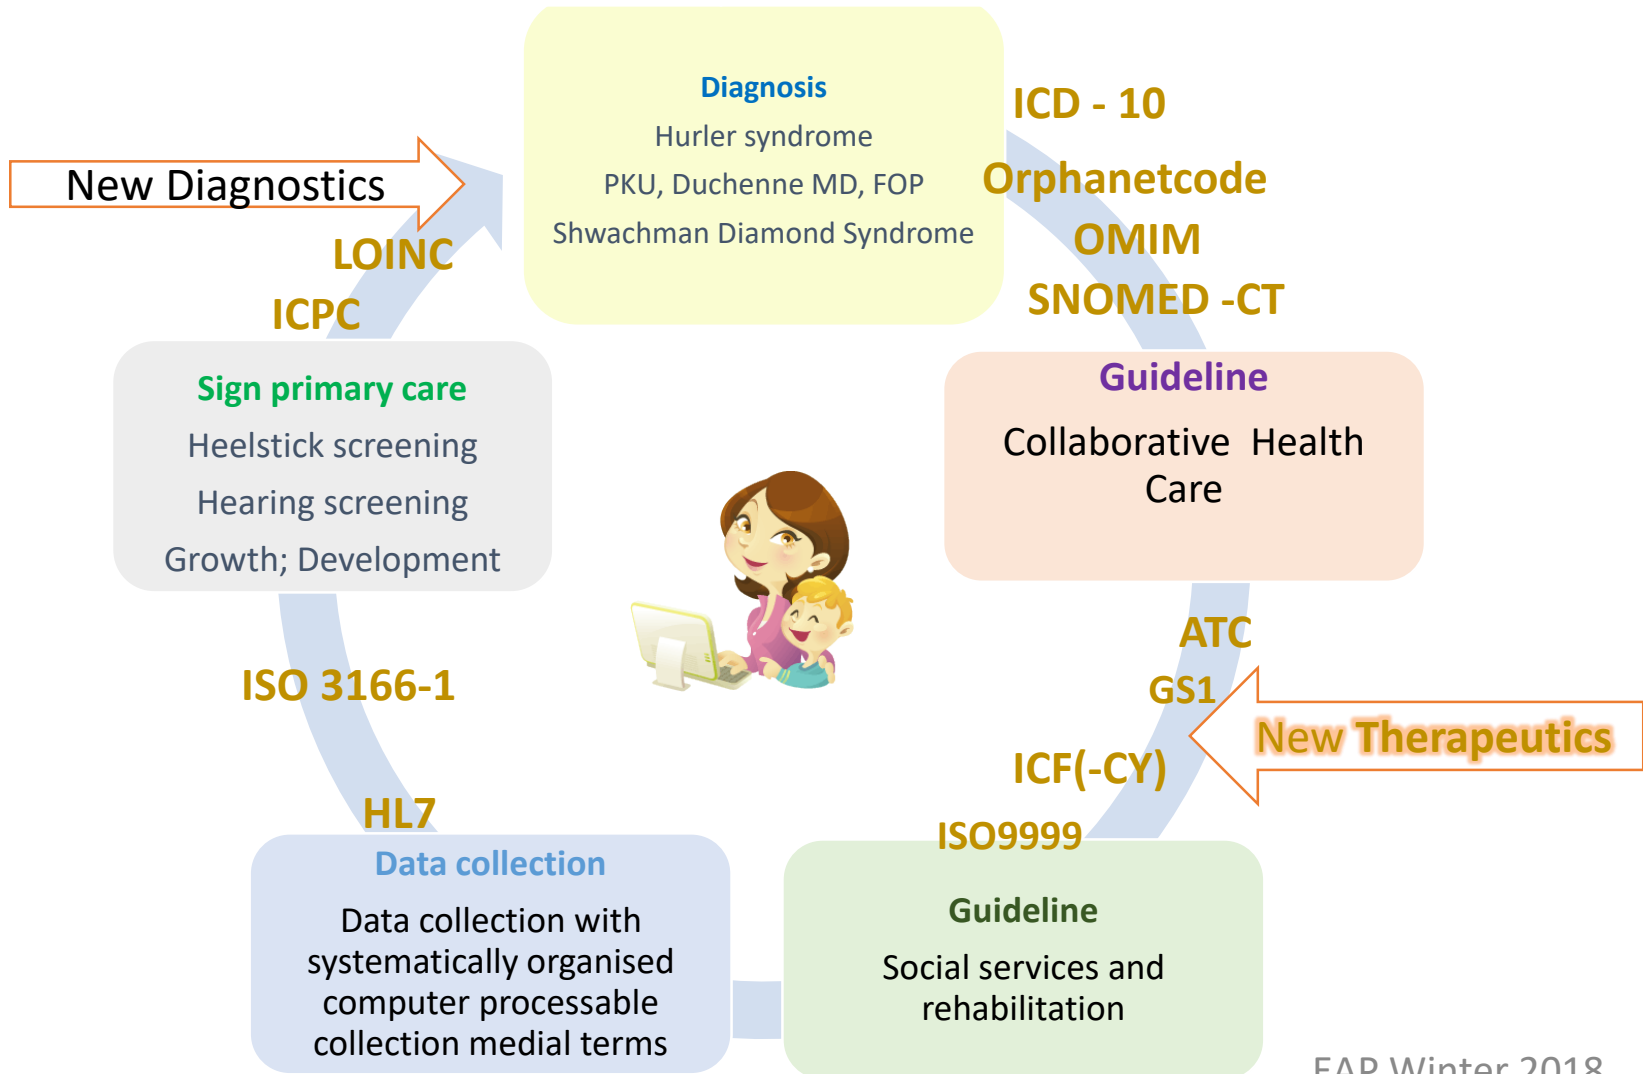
Diagnosis
Hurler syndrome
PKU, Duchenne MD, FOP
Shwachman Diamond Syndrome

ICD - 10
Orphanetcode
OMIM
SNOMED -CT

New Diagnostics

LOINC
ICPC

Sign primary care
Heelstick screening
Hearing screening
Growth; Development

Guideline
Collaborative Health Care

ATC
GS1
New Therapeutics
ICF(-CY)
ISO9999

ISO 3166-1
HL7

Data collection
Data collection with systematically organised computer processable collection medial terms

Guideline
Social services and rehabilitation

EAP Winter 2018